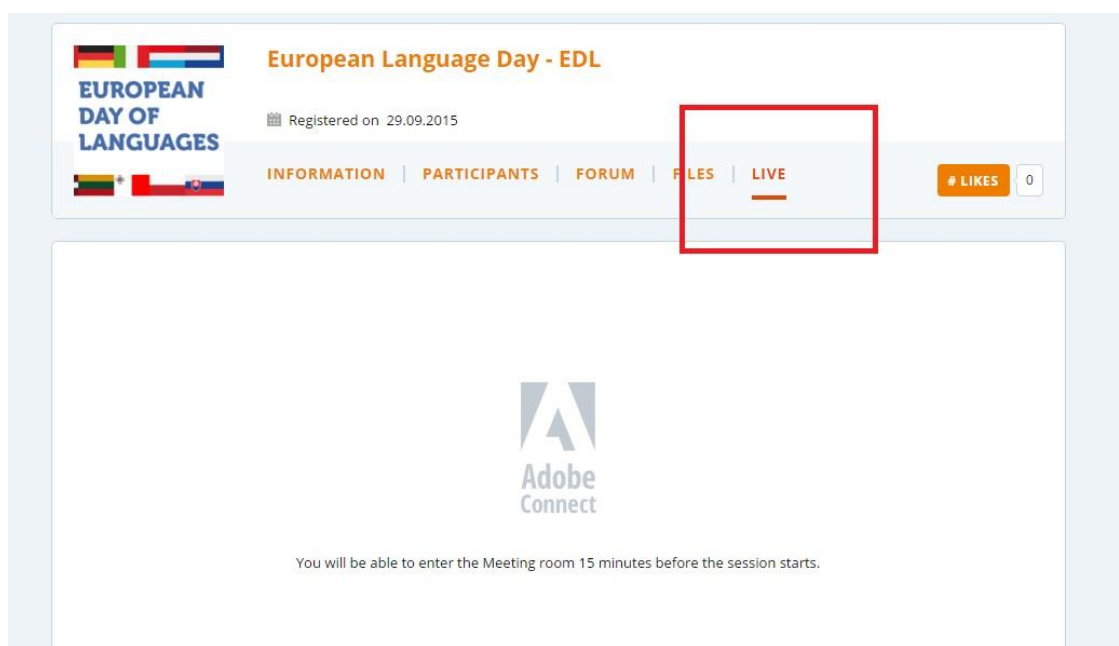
EUROPEAN DAY OF LANGUAGES

European Language Day - EDL

Registered on 29.09.2015

INFORMATION | PARTICIPANTS | FORUM | FILES | LIVE

# LIKES 0

Adobe Connect

You will be able to enter the Meeting room 15 minutes before the session starts.